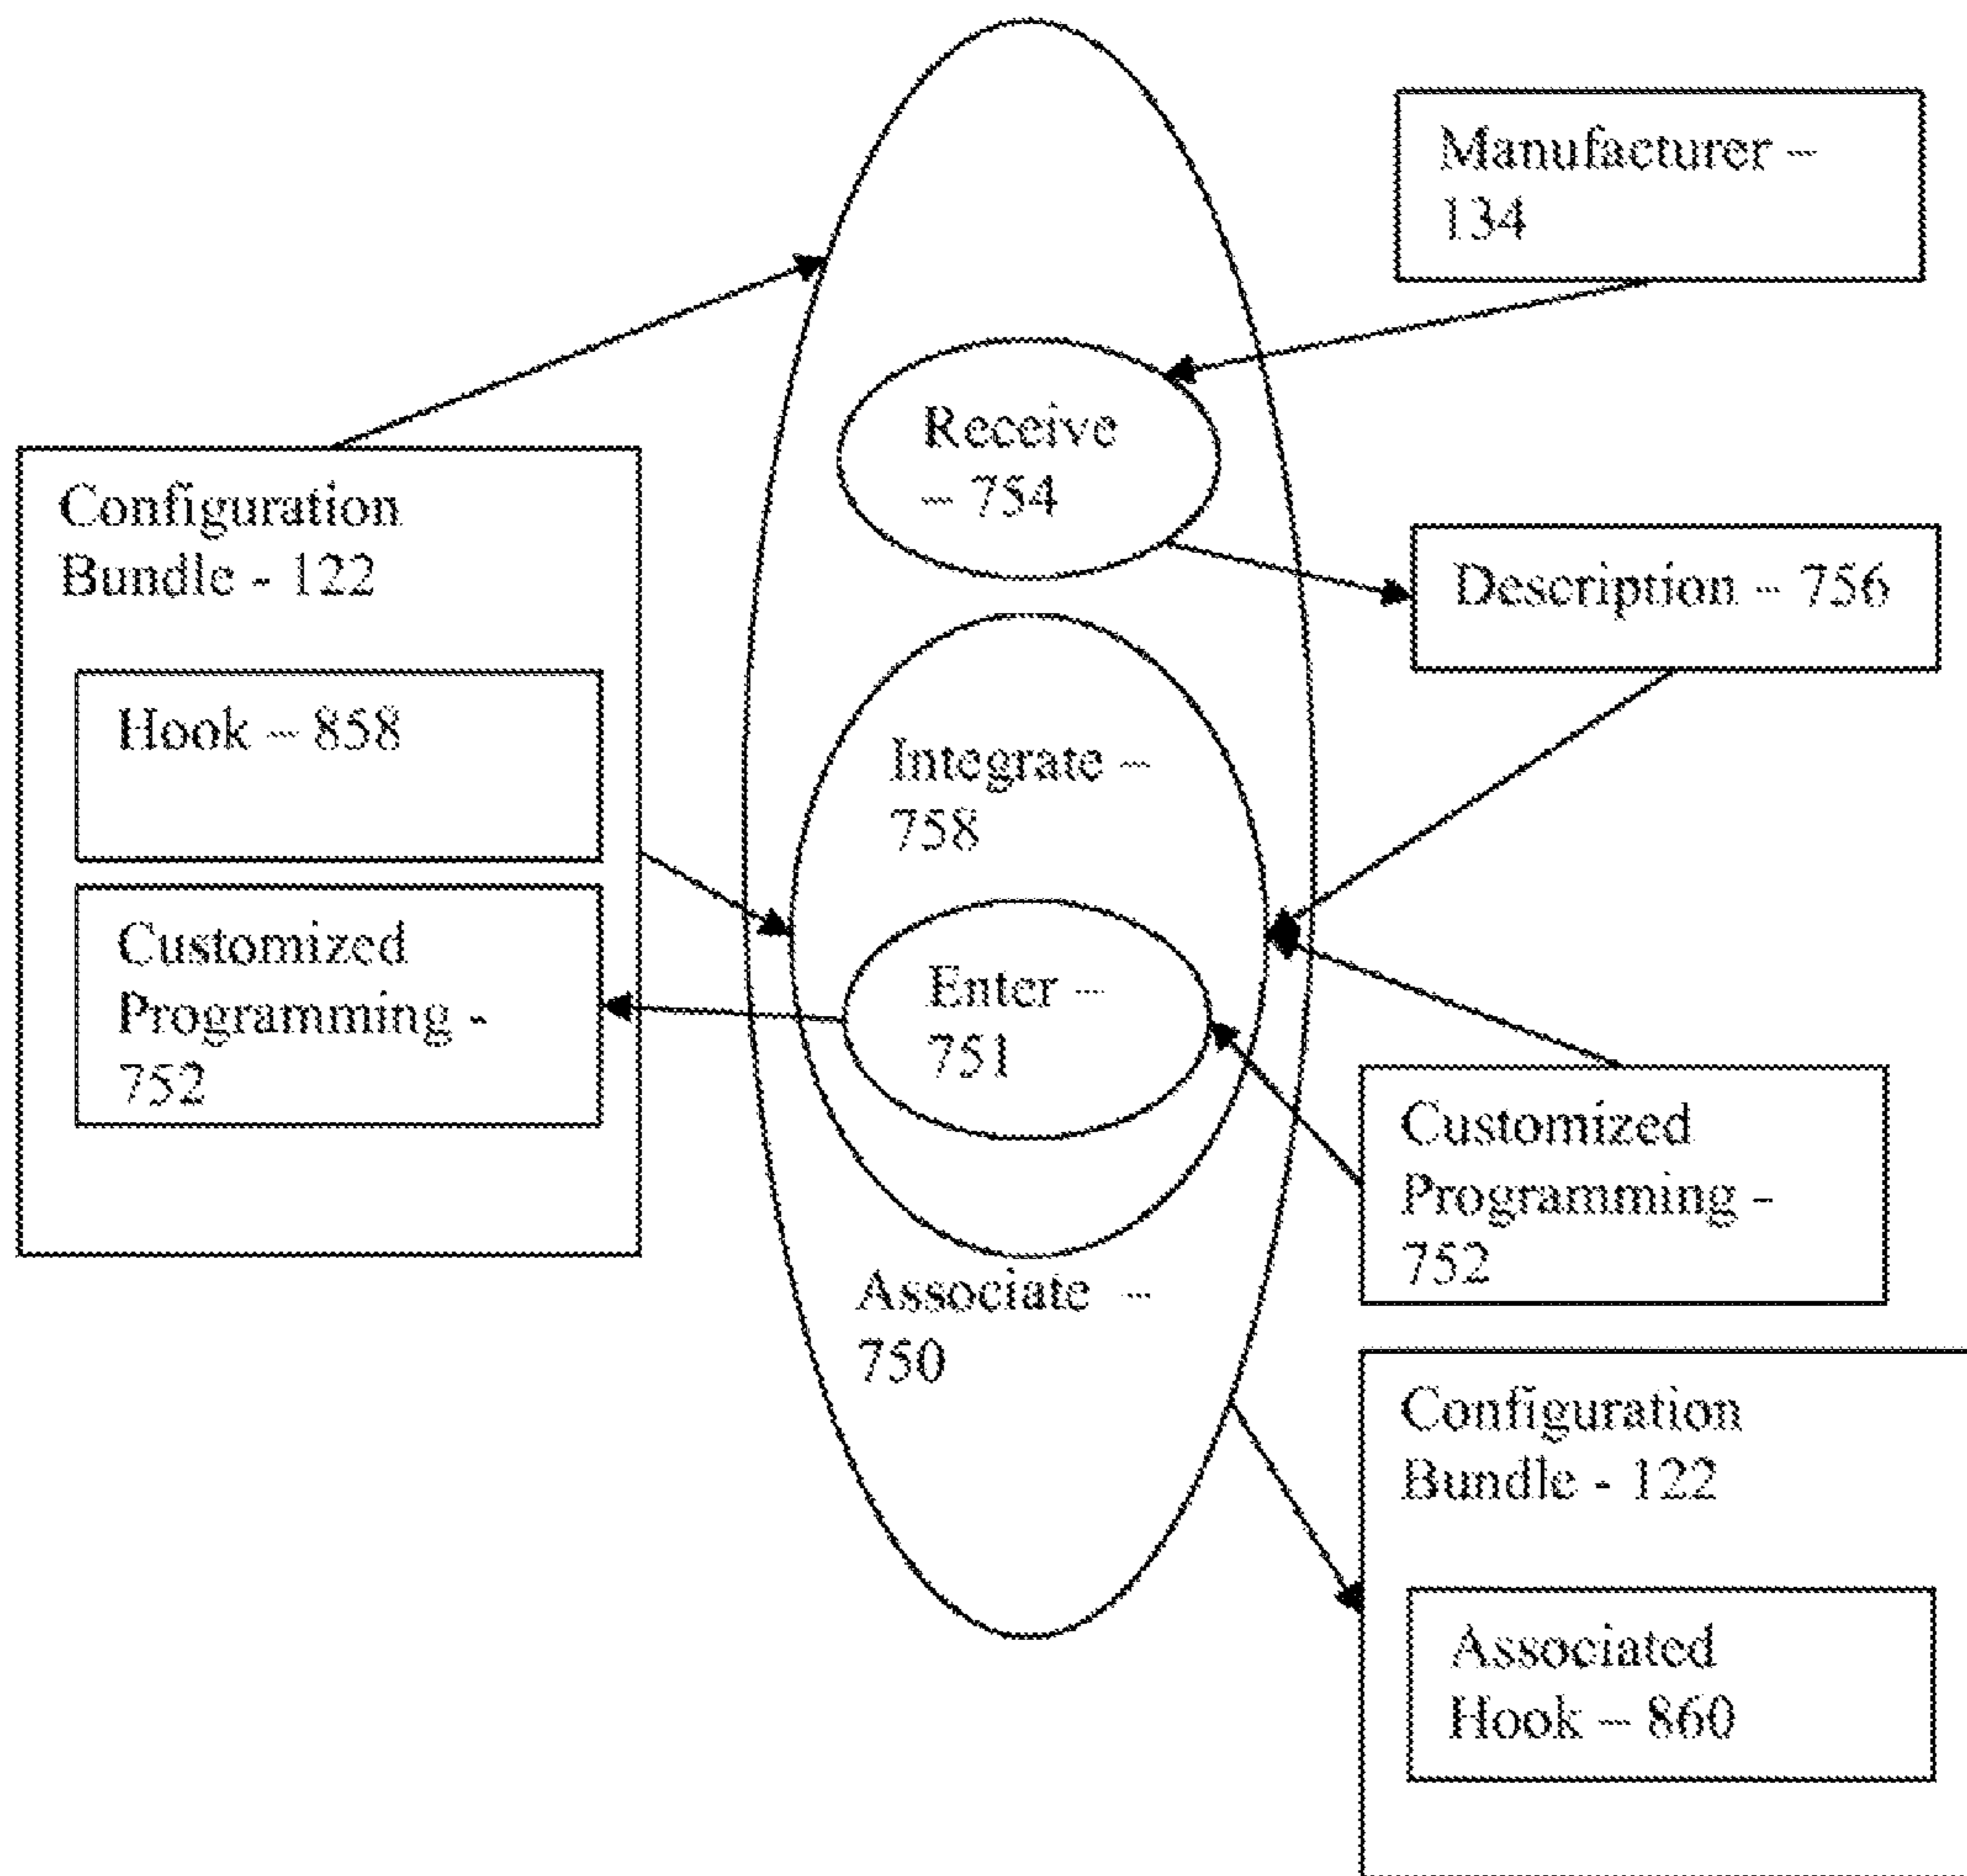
Manufacturer – 134

Receive – 754

Configuration Bundle - 122

Hook – 858

Customized Programming - 752

Description - 756

Integrate – 758

Enter – 751

Customized Programming - 752

Associate – 750

Configuration Bundle - 122

Associated Hook – 860